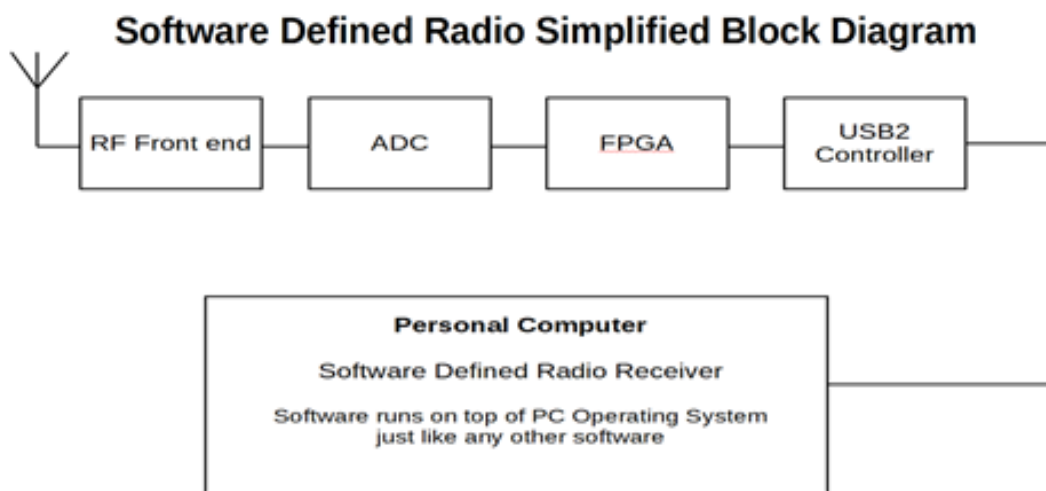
Software Defined Radio Simplified Block Diagram

RF Front end

ADC

FPGA

USB2 Controller

Personal Computer

Software Defined Radio Receiver

Software runs on top of PC Operating System just like any other software